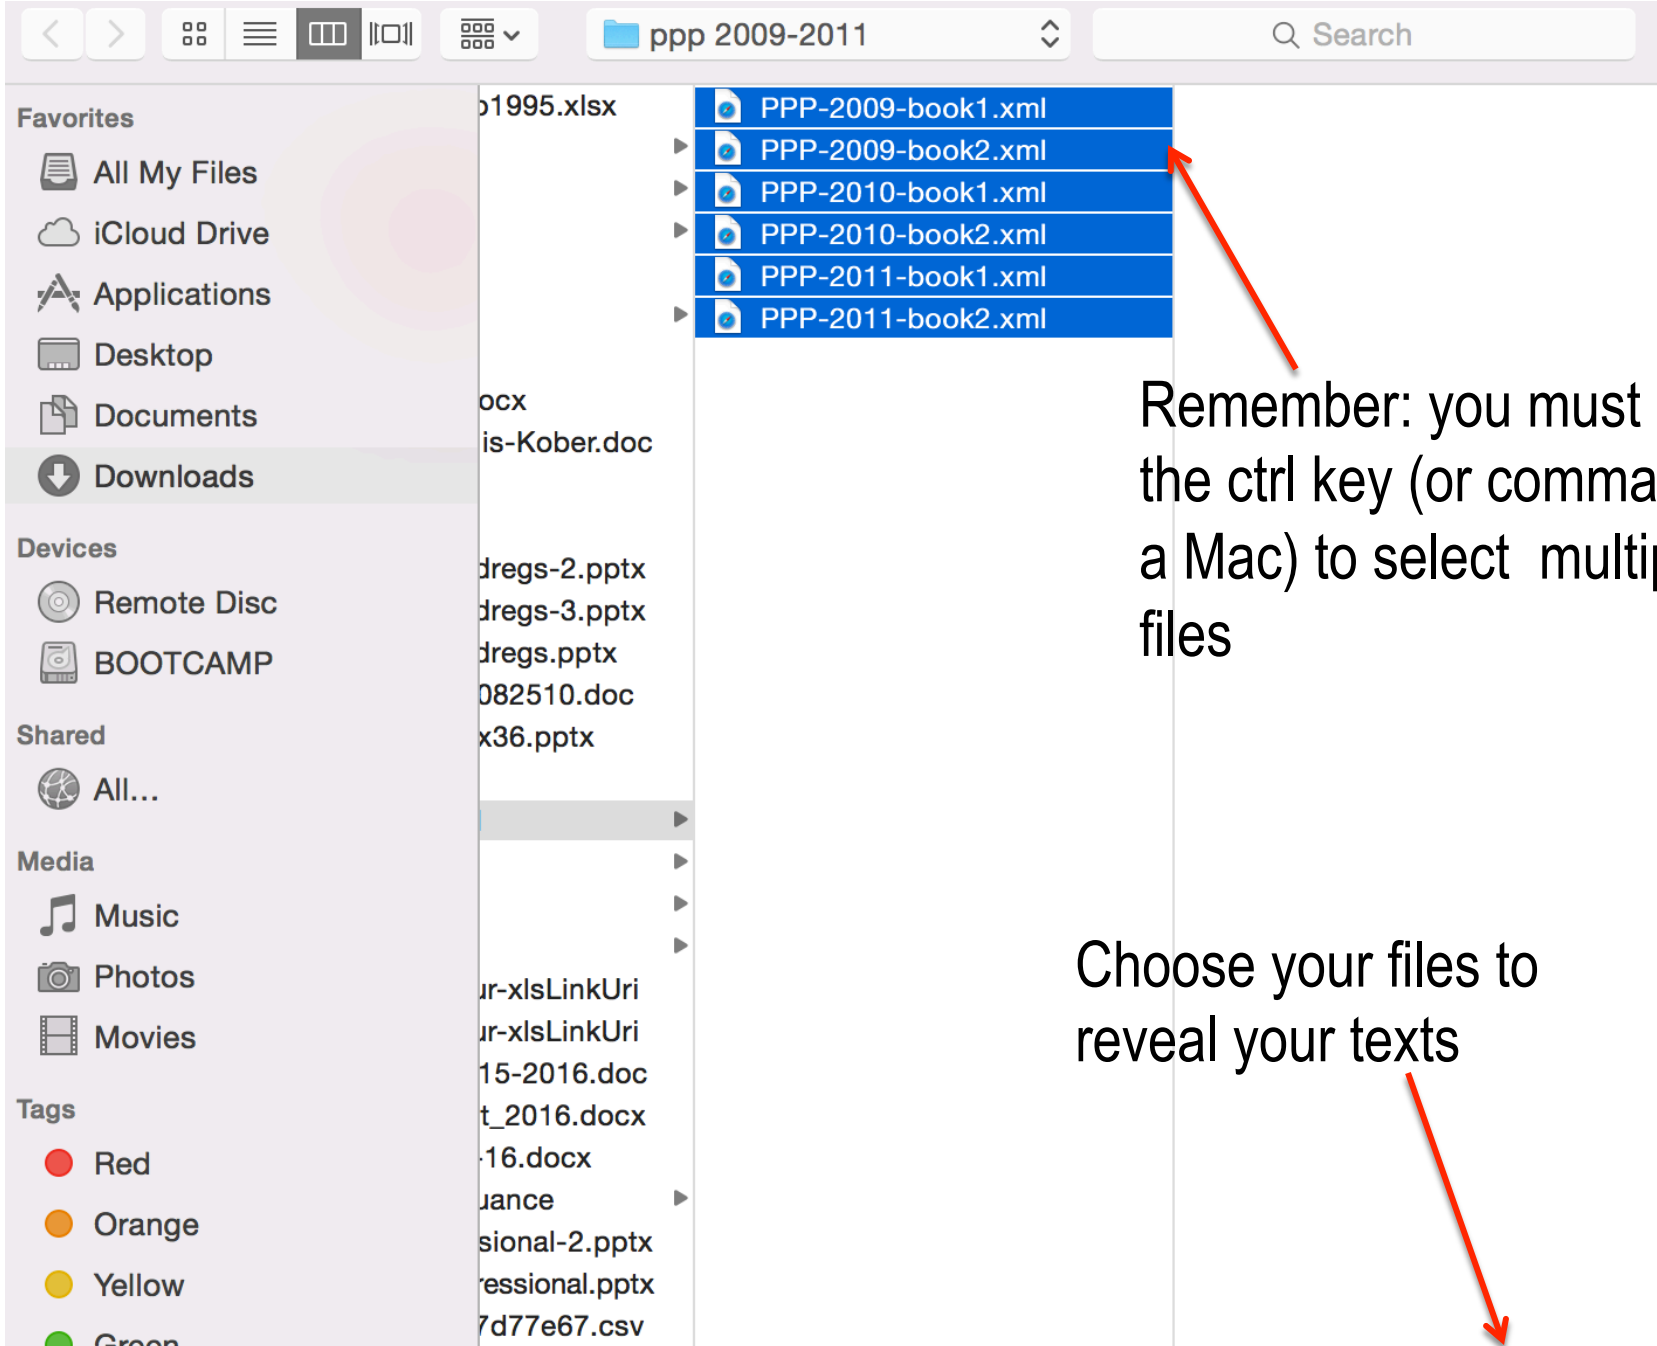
ppp 2009-2011

Search

Favorites
All My Files
iCloud Drive
Applications
Desktop
Documents
Downloads

Devices
Remote Disc
BOOTCAMP

Shared
All…

Media
Music
Photos
Movies

Tags
Red
Orange
Yellow
Green

ɔ1995.xlsx
ocx
is-Kober.doc
dregs-2.pptx
dregs-3.pptx
dregs.pptx
082510.doc
x36.pptx
ır-xlsLinkUri
ır-xlsLinkUri
15-2016.doc
t_2016.docx
-16.docx
uance
sional-2.pptx
essional.pptx
7d77e67.csv

PPP-2009-book1.xml
PPP-2009-book2.xml
PPP-2010-book1.xml
PPP-2010-book2.xml
PPP-2011-book1.xml
PPP-2011-book2.xml

Remember: you must the ctrl key (or comma a Mac) to select multi files

Choose your files to reveal your texts